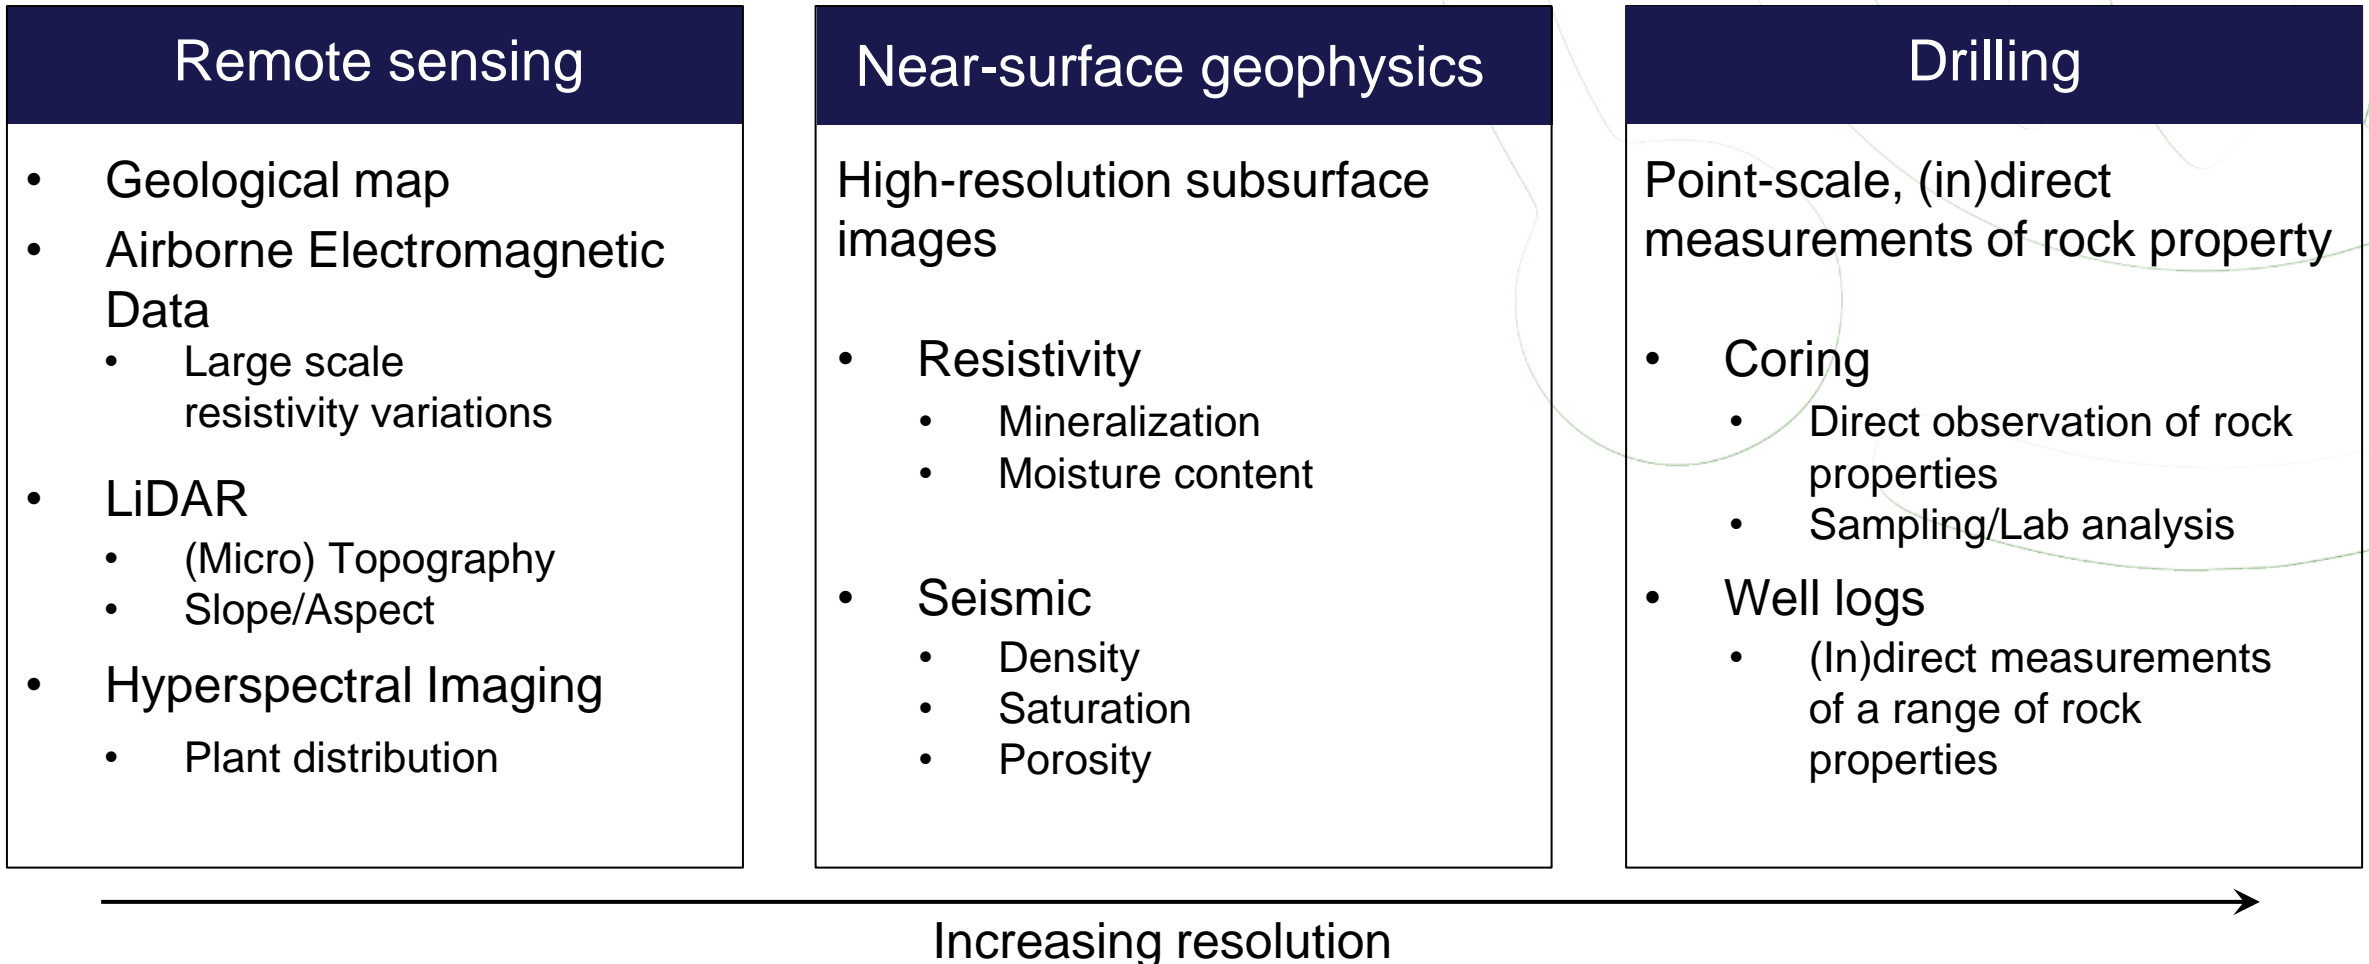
Remote sensing

- Geological map
- Airborne Electromagnetic Data
  - Large scale resistivity variations
- LiDAR
  - (Micro) Topography
  - Slope/Aspect
- Hyperspectral Imaging
  - Plant distribution

Near-surface geophysics

High-resolution subsurface images

- Resistivity
  - Mineralization
  - Moisture content
- Seismic
  - Density
  - Saturation
  - Porosity

Drilling

Point-scale, (in)direct measurements of rock property

- Coring
  - Direct observation of rock properties
  - Sampling/Lab analysis
- Well logs
  - (In)direct measurements of a range of rock properties

Increasing resolution